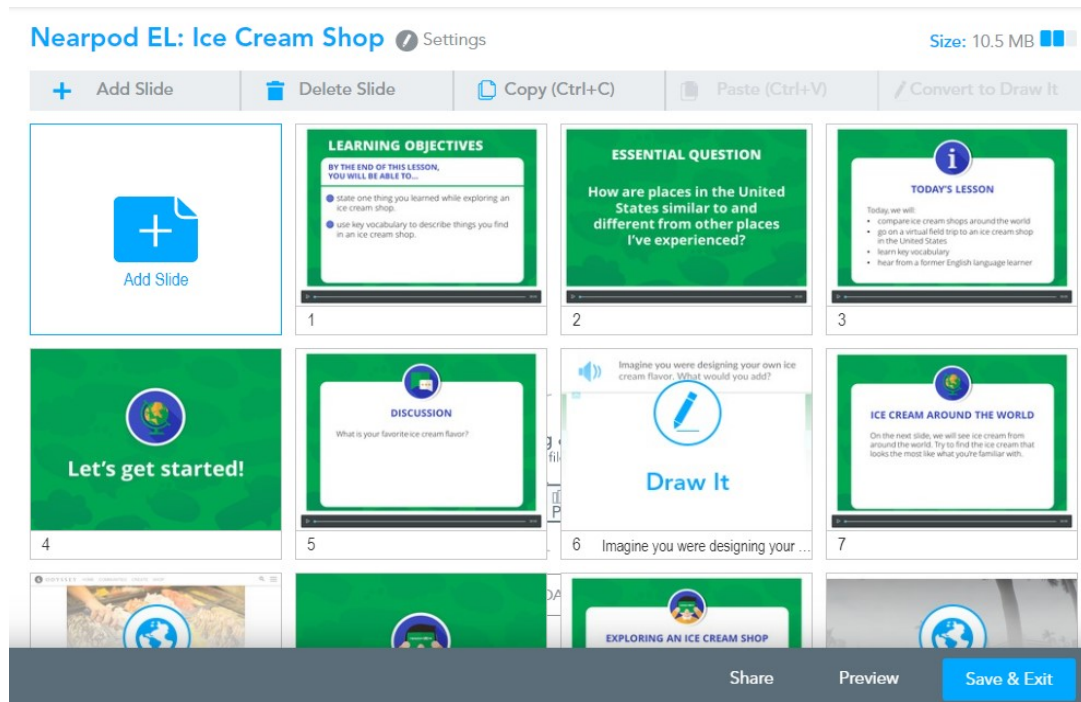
Nearpod EL: Ice Cream Shop Settings

Size: 10.5 MB

+ Add Slide | Delete Slide | Copy (Ctrl+C) | Paste (Ctrl+V) | Convert to Draw It

Add Slide

LEARNING OBJECTIVES

BY THE END OF THIS LESSON, YOU WILL BE ABLE TO...

state one thing you learned while exploring an ice cream shop.

use key vocabulary to describe things you find in an ice cream shop.

1

ESSENTIAL QUESTION

How are places in the United States similar to and different from other places I've experienced?

2

TODAY'S LESSON

Today, we will:

compare ice cream shops around the world

go on a virtual field trip to an ice cream shop in the United States

learn key vocabulary

hear from a former English language learner

3

Let's get started!

4

DISCUSSION

What is your favorite ice cream flavor?

5

Imagine you were designing your own ice cream flavor. What would you add?

Draw It

6 Imagine you were designing your ...

ICE CREAM AROUND THE WORLD

On the next slide, we will see ice cream from around the world. Try to find the ice cream that looks the most like what you're familiar with.

7

EXPLORING AN ICE CREAM SHOP

Share Preview Save & Exit